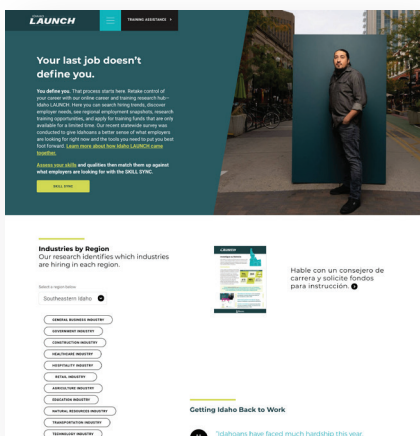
LAUNCH

TRAINING ASSISTANCE

Your last job doesn't define you.

You define you. That process starts here. Retake control of your career with our online career and training research hub—Idaho LAUNCH. Here you can search hiring trends, discover employer needs, see regional employment snapshots, research training opportunities, and apply for training funds that are only available for a limited time. Our recent statewide survey was conducted to give Idahoans a better sense of what employers are looking for right now and the tools you need to put you best foot forward. Learn more about how Idaho LAUNCH came together.

Assess your skills and qualities then match them up against what employers are looking for with the SKILL SYNC.

SKILL SYNC

Industries by Region
Our research identifies which industries are hiring in each region.

Select a region below

Southeastern Idaho

GENERAL BUSINESS INDUSTRY
GOVERNMENT INDUSTRY
CONSTRUCTION INDUSTRY
HEALTHCARE INDUSTRY
HOSPITALITY INDUSTRY
RETAIL INDUSTRY
AGRICULTURE INDUSTRY
EDUCATION INDUSTRY
NATURAL RESOURCES INDUSTRY
TRANSPORTATION INDUSTRY
TECHNOLOGY INDUSTRY

LAUNCH

Hable con un consejero de carrera y solicite fondos para instrucción.

Getting Idaho Back to Work

"Idahoans have faced much hardship this year